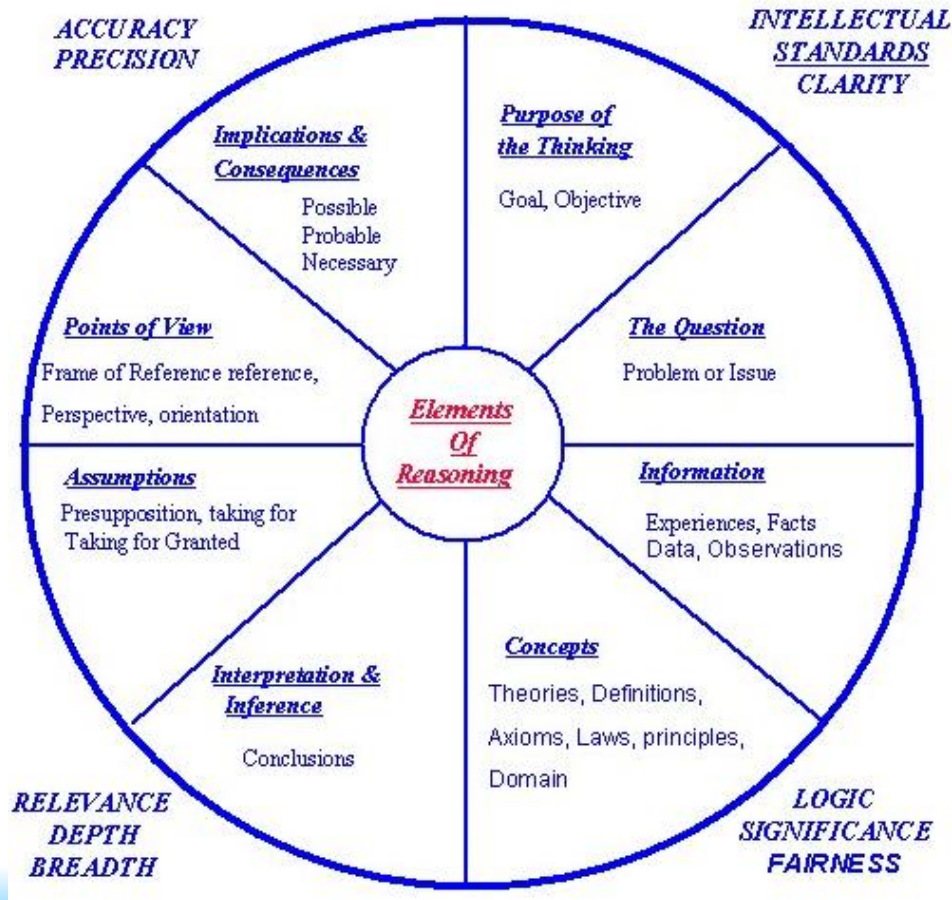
ACCURACY
PRECISION

INTELLECTUAL
STANDARDS
CLARITY

Elements Of Reasoning

Purpose of the Thinking

Goal, Objective

The Question

Problem or Issue

Information

Experiences, Facts
Data, Observations

Concepts

Theories, Definitions,
Axioms, Laws, principles,
Domain

Interpretation & Inference

Conclusions

Assumptions

Presupposition, taking for
Taking for Granted

Points of View

Frame of Reference reference,
Perspective, orientation

Implications & Consequences

Possible
Probable
Necessary

RELEVANCE
DEPTH
BREADTH

LOGIC
SIGNIFICANCE
FAIRNESS